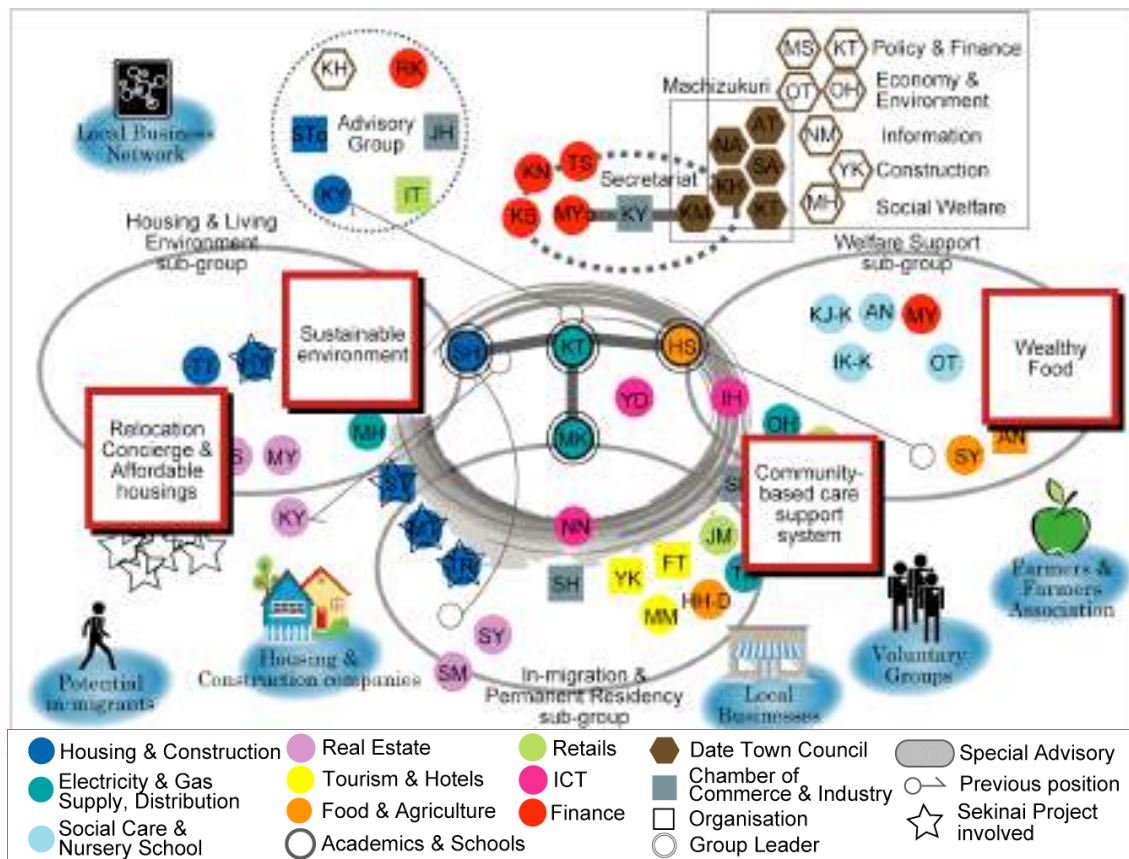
Local Business Network

KH
RK
STo
Advisory Group
JH
KY
IT

MS
KT
Policy & Finance
OT
OH
Economy & Environment
Machizukuri
AT
NA
SA
NM
Information
KH
YK
Construction
KT
MH
Social Welfare
KN
TS
Secretariat
KS
MY
KY
KM

Housing & Living Environment sub-group
Welfare Support sub-group

Sustainable environment
SH
KT
HS
KJ-K
AN
MY
Wealthy Food
IK-K
OT
YT
ST
YD
IH
Relocation Concierge & Affordable housings
MK
OH
MH
S
MY
SY
AN
ST
Community-based care support system
KY
AT
NN
S
JM
TR
SH
YK
FT
T
MM
HH-D
SY
SM

Farmers & Farmers Association
Voluntary Groups
Potential immigrants
Housing & Construction companies
In-migration & Permanent Residency sub-group
Local Businesses

Housing & Construction
Real Estate
Retails
Date Town Council
Special Advisory
Electricity & Gas Supply, Distribution
Tourism & Hotels
ICT
Chamber of Commerce & Industry
Previous position
Social Care & Nursery School
Food & Agriculture
Finance
Organisation
Sekinai Project involved
Academics & Schools
Group Leader